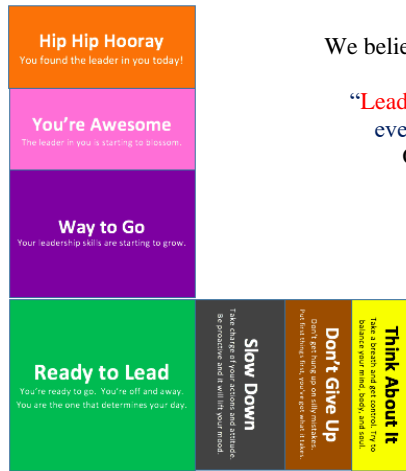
Hip Hip Hooray
You found the leader in you today!

You're Awesome
The leader in you is starting to blossom.

Way to Go
Your leadership skills are starting to grow.

Ready to Lead
You're ready to go. You're off and away. You are the one that determines your day.

Slow Down
Take charge of your actions and attitude. Be proactive and it will lift your mood.

Don't Give Up
Don't get hung up on silly mistakes. Put first things first, you've got what it takes.

Think About It
Take a breath and get control. Try to balance your mind, body, and soul.

We belie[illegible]

"Lead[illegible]
eve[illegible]
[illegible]